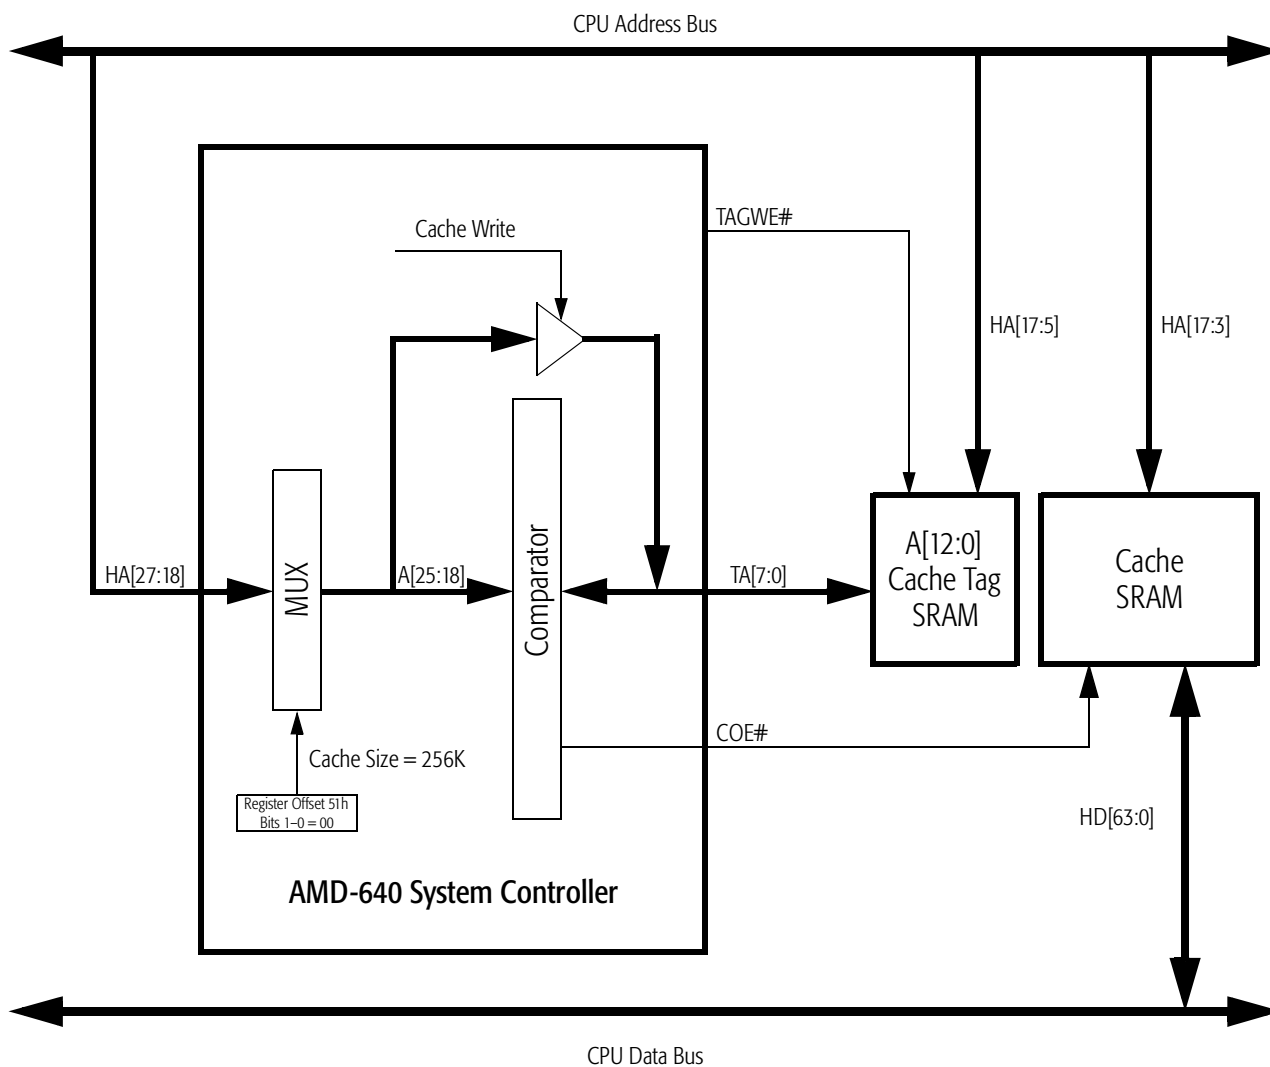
CPU Address Bus

TAGWE#

Cache Write

HA[17:5]

HA[17:3]

HA[27:18]

MUX

A[25:18]

Comparator

TA[7:0]

A[12:0]
Cache Tag
SRAM

Cache
SRAM

COE#

Cache Size = 256K

Register Offset 51h
Bits 1–0 = 00

HD[63:0]

AMD-640 System Controller

CPU Data Bus